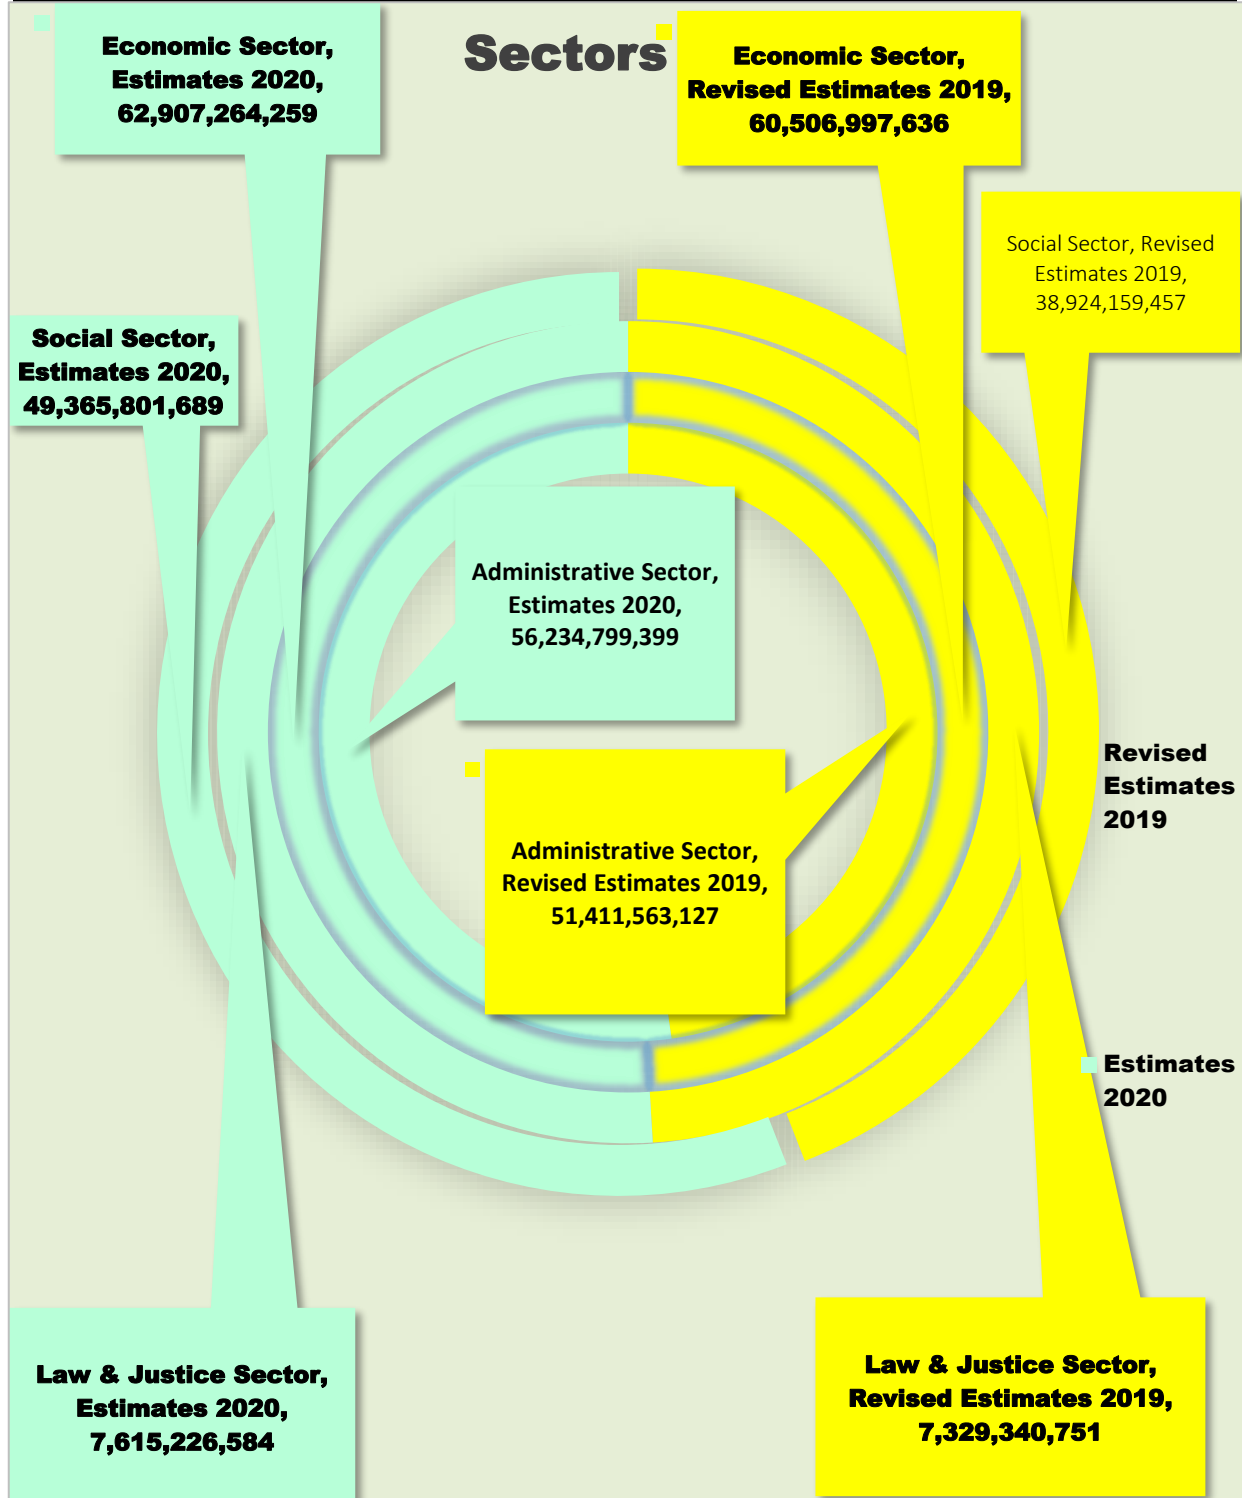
Economic Sector, Estimates 2020, 62,907,264,259

Sectors

Economic Sector, Revised Estimates 2019, 60,506,997,636

Social Sector, Revised Estimates 2019, 38,924,159,457

Social Sector, Estimates 2020, 49,365,801,689

Administrative Sector, Estimates 2020, 56,234,799,399

Administrative Sector, Revised Estimates 2019, 51,411,563,127

Revised Estimates 2019

Estimates 2020

Law & Justice Sector, Estimates 2020, 7,615,226,584

Law & Justice Sector, Revised Estimates 2019, 7,329,340,751